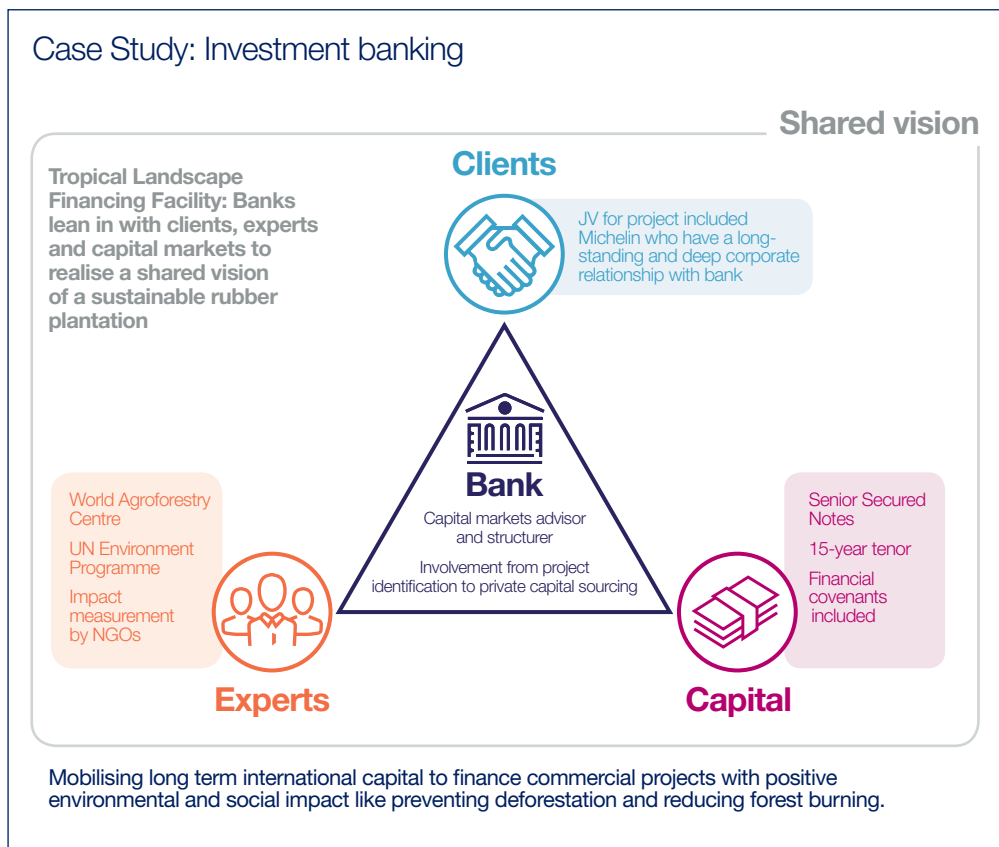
Case Study: Investment banking

Shared vision

Tropical Landscape Financing Facility: Banks lean in with clients, experts and capital markets to realise a shared vision of a sustainable rubber plantation

Clients

JV for project included Michelin who have a long-standing and deep corporate relationship with bank

Bank

Capital markets advisor and structurer

Involvement from project identification to private capital sourcing

World Agroforestry Centre

UN Environment Programme

Impact measurement by NGOs

Experts

Senior Secured Notes

15-year tenor

Financial covenants included

Capital

Mobilising long term international capital to finance commercial projects with positive environmental and social impact like preventing deforestation and reducing forest burning.